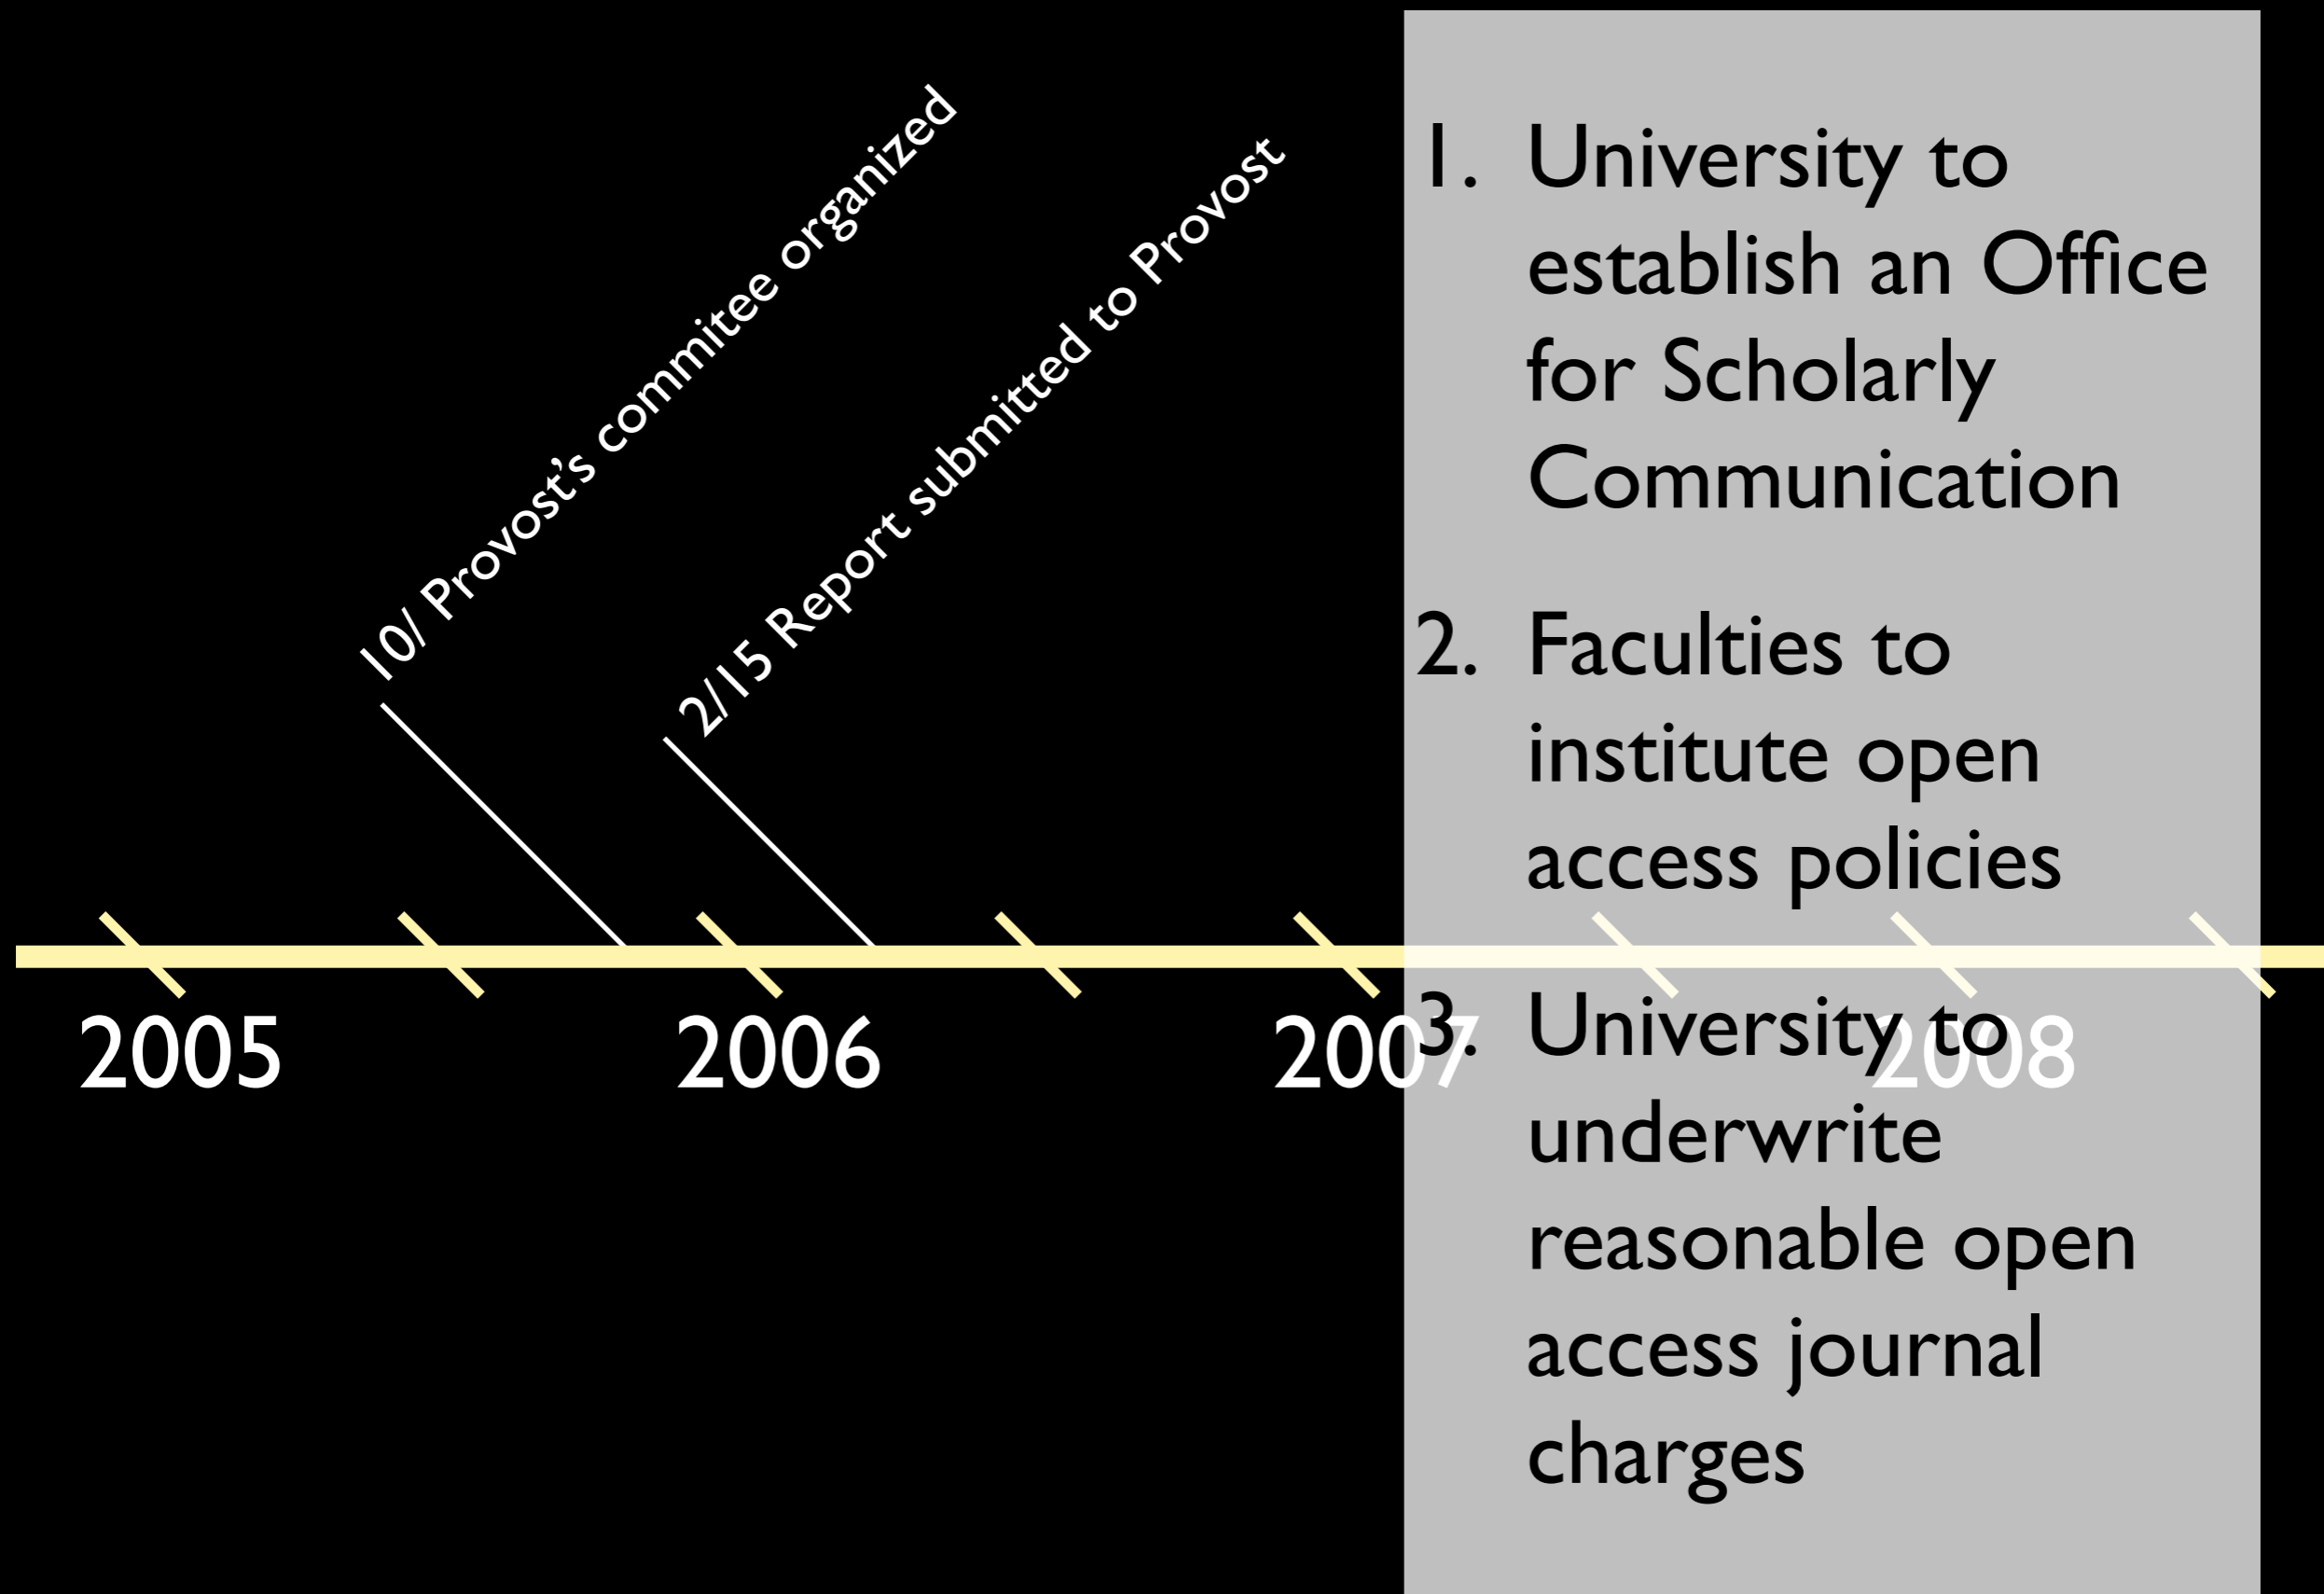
10/ Provost's commitee organized

2/15 Report submitted to Provost

2005

2006

2007

2008

1. University to establish an Office for Scholarly Communication

2. Faculties to institute open access policies

3. University to underwrite reasonable open access journal charges